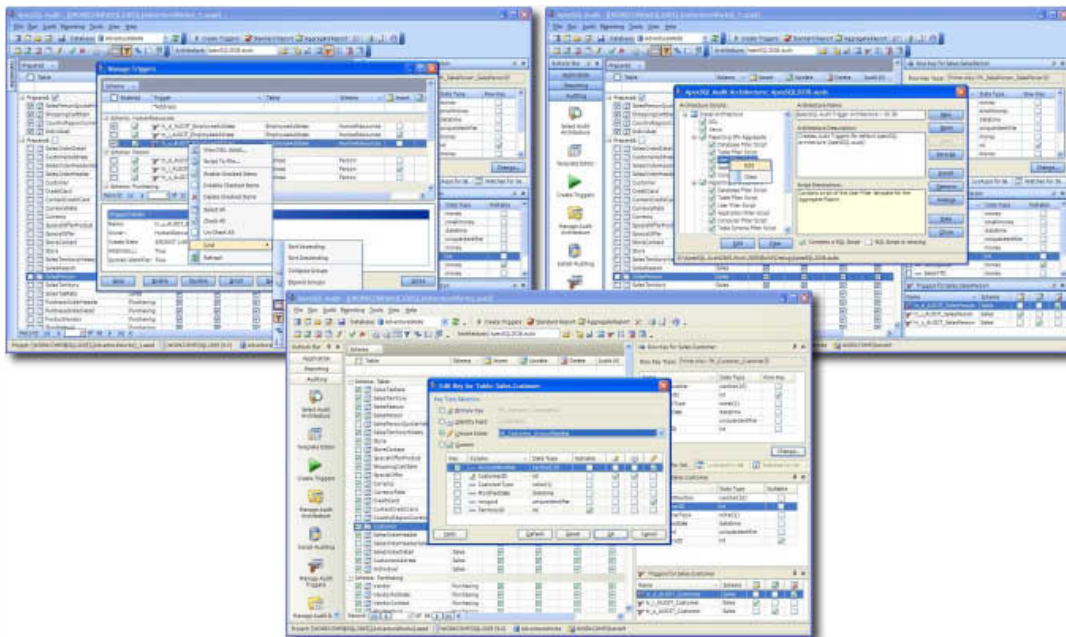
ApexSQL Audit
Manage Triggers
View DDL Script...
Script To File...
Enable Checked Items
Disable Checked Items
Delete Checked Items
Select All
Check All
Un-Check All
Sort
Refresh
Sort Ascending
Sort Descending
Collapse Groups
Expand Groups
Trigger Details
Schema: HumanResources
Schema: Person
Schema: Purchasing
EmployeeAddress
Create Triggers
Standard Report
Aggregate Report
ApexSQL Audit Architecture: ApexSQL2006.audx
Architecture Scripts
Architecture Name
Architecture Description
Script Description
Add
Close
Edit
Combine a SQL Script
SQL Script is missing
New
Open
Save
Save As
Select Audit Architecture
Template Editor
Create Triggers
Manage Audit Architecture
Install Auditing
Manage Audit Triggers
Edit Key for Table: Sales.Customer
Key Type Selection
Primary Key
Identity Field
Unique Index
Custom
AK_Customer_AccountNumber
Key
Column
Data Type
Nullable
AccountNumber
CustomerID
CustomerType
ModifiedDate
rowguid
TerritoryID
Default
Reset
OK
Cancel
Schema: Sales
Customer
SalesPerson
Schema: Purchasing
Vendor
Triggers for table Customer
Change...
Table
Schema
Insert
Update
Delete
Audit All
Application
Reporting
Auditing
Outlook Bar